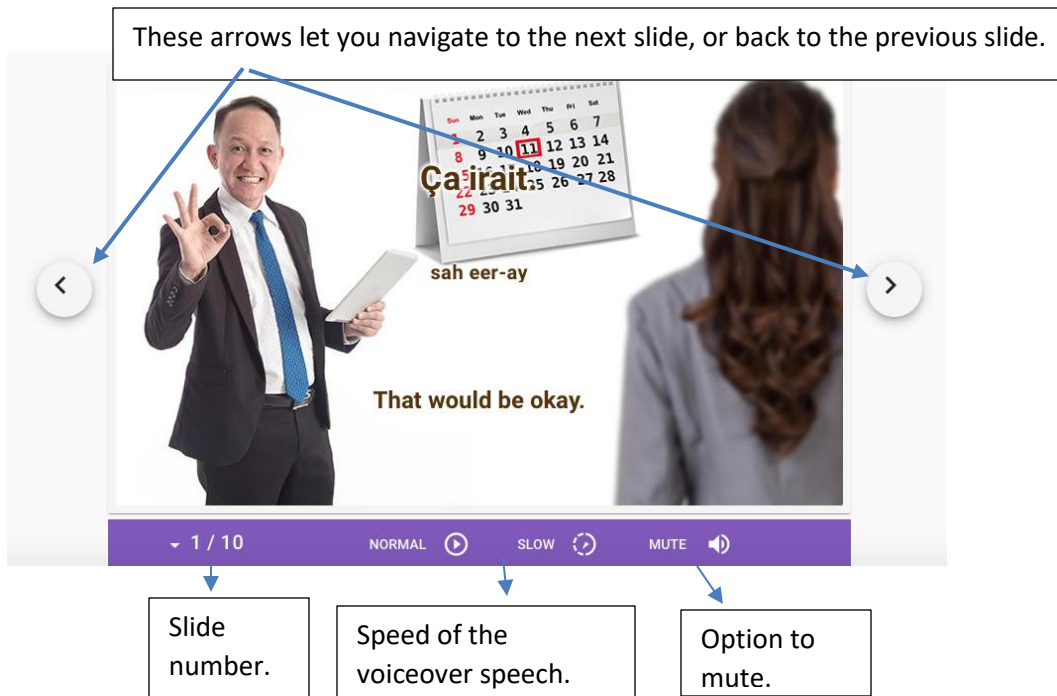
These arrows let you navigate to the next slide, or back to the previous slide.

Sun Mon Tue Wed Thu Fri Sat
1 2 3 4 5 6 7
8 9 10 11 12 13 14
15 16 17 18 19 20 21
22 23 24 25 26 27 28
29 30 31

Ça irait.

sah eer-ay

That would be okay.

1 / 10 NORMAL SLOW MUTE

Slide number.

Speed of the voiceover speech.

Option to mute.